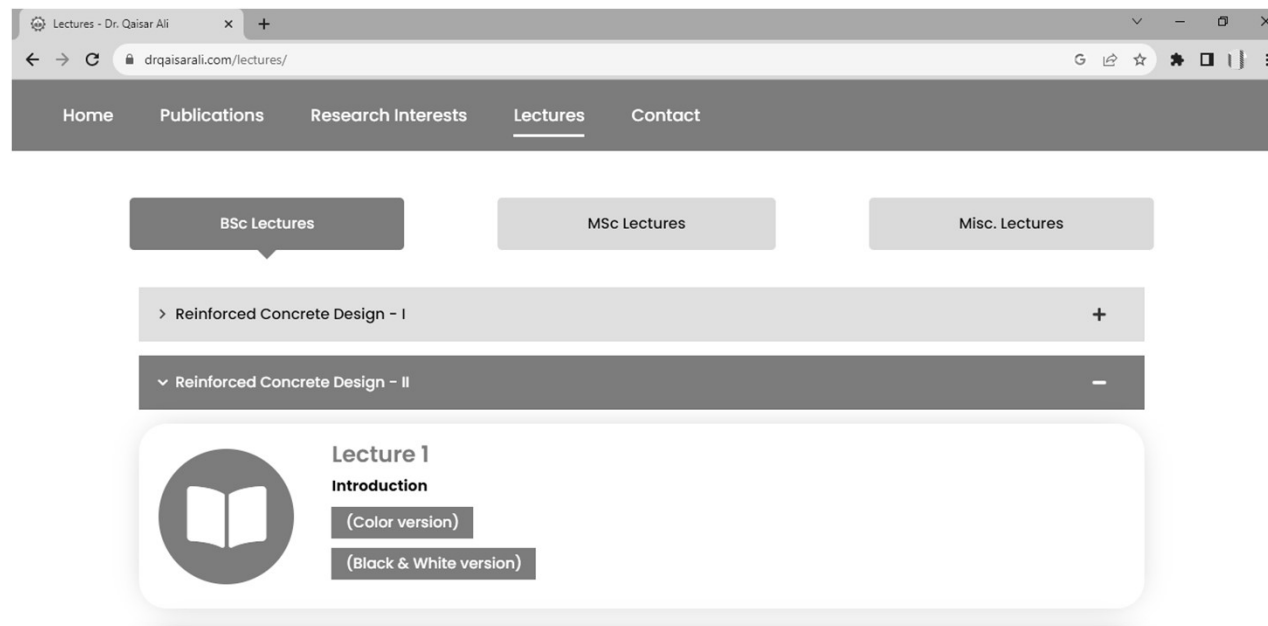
Lectures - Dr. Qaisar Ali ×  +

drqaisarali.com/lectures/

Home  Publications  Research Interests  Lectures  Contact

BSc Lectures  MSc Lectures  Misc. Lectures

> Reinforced Concrete Design - I +

⌄ Reinforced Concrete Design - II −

Lecture 1
Introduction
(Color version)
(Black & White version)